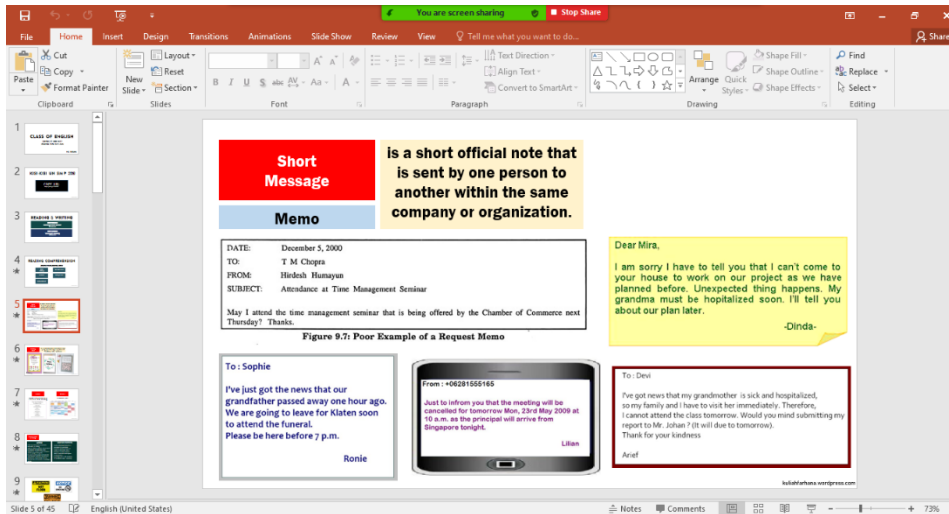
You are screen sharing Stop Share

File Home Insert Design Transitions Animations Slide Show Review View Tell me what you want to do... Share

Cut Copy Format Painter Paste Clipboard New Slide Layout Reset Section Slides Font Paragraph Text Direction Align Text Convert to SmartArt Arrange Quick Styles Shape Fill Shape Outline Shape Effects Drawing Find Replace Select Editing

1 CLASS OF ENGLISH
2
3 READING & WRITING
4 READING COMPREHENSION
5
6
7
8
9

Short Message

Memo

is a short official note that is sent by one person to another within the same company or organization.

DATE: December 5, 2000
TO: T M Chopra
FROM: Hirdesh Humayun
SUBJECT: Attendance at Time Management Seminar

May I attend the time management seminar that is being offered by the Chamber of Commerce next Thursday? Thanks.

Figure 9.7: Poor Example of a Request Memo

Dear Mira,

I am sorry I have to tell you that I can't come to your house to work on our project as we have planned before. Unexpected thing happens. My grandma must be hopitalized soon. I'll tell you about our plan later.

-Dinda-

To : Sophie

I've just got the news that our grandfather passed away one hour ago. We are going to leave for Klaten soon to attend the funeral.
Please be here before 7 p.m.

Ronie

From : +06281555165

Just to infrom you that the meeting will be cancelled for tomorrow Mon, 23rd May 2009 at 10 a.m. as the principal will arrive from Singapore tonight.

Lilian

To : Devi

I've got news that my grandmother is sick and hospitalized, so my family and I have to visit her immediately. Therefore, I cannot attend the class tomorrow. Would you mind submitting my report to Mr. Johan ? (It will due to tomorrow).
Thank for your kindness

Arief

kuliahfarhana.wordpress.com

Slide 5 of 45 English (United States) Notes Comments 73%